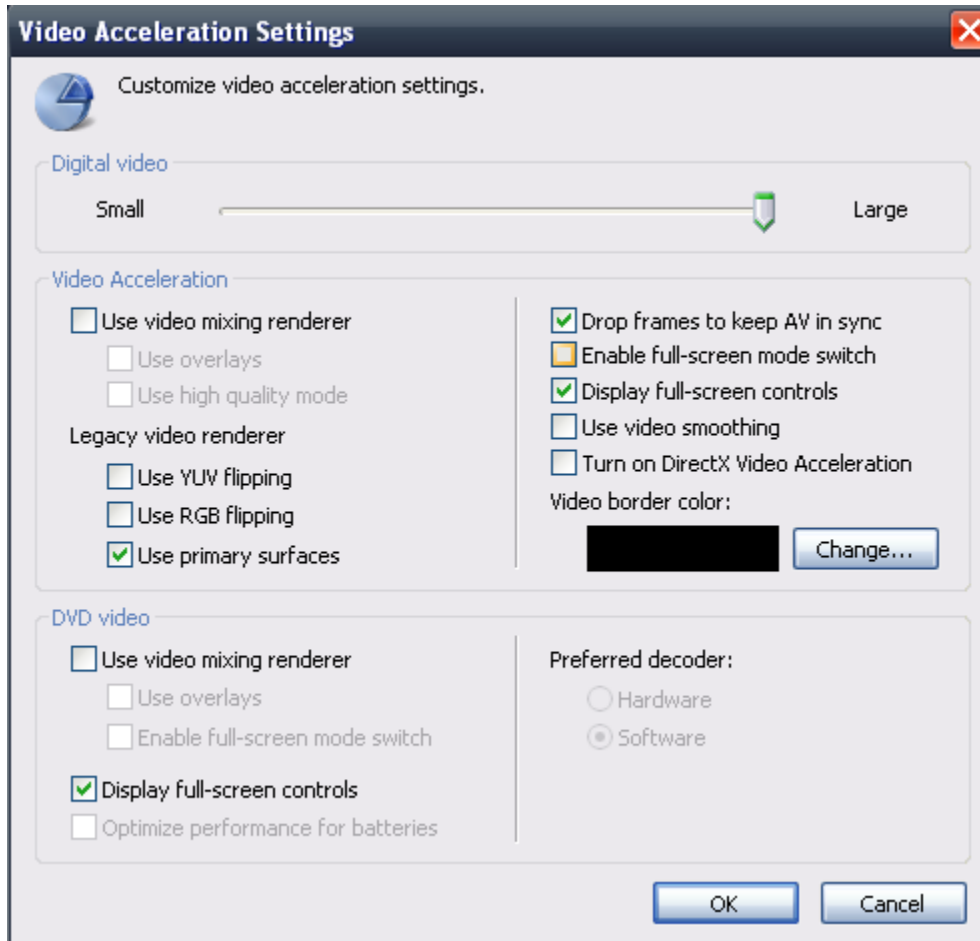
Video Acceleration Settings

Customize video acceleration settings.

Digital video

Small

Large

Video Acceleration

Use video mixing renderer

Use overlays

Use high quality mode

Legacy video renderer

Use YUV flipping

Use RGB flipping

Use primary surfaces

Drop frames to keep AV in sync

Enable full-screen mode switch

Display full-screen controls

Use video smoothing

Turn on DirectX Video Acceleration

Video border color:

Change...

DVD video

Use video mixing renderer

Use overlays

Enable full-screen mode switch

Display full-screen controls

Optimize performance for batteries

Preferred decoder:

Hardware

Software

OK

Cancel